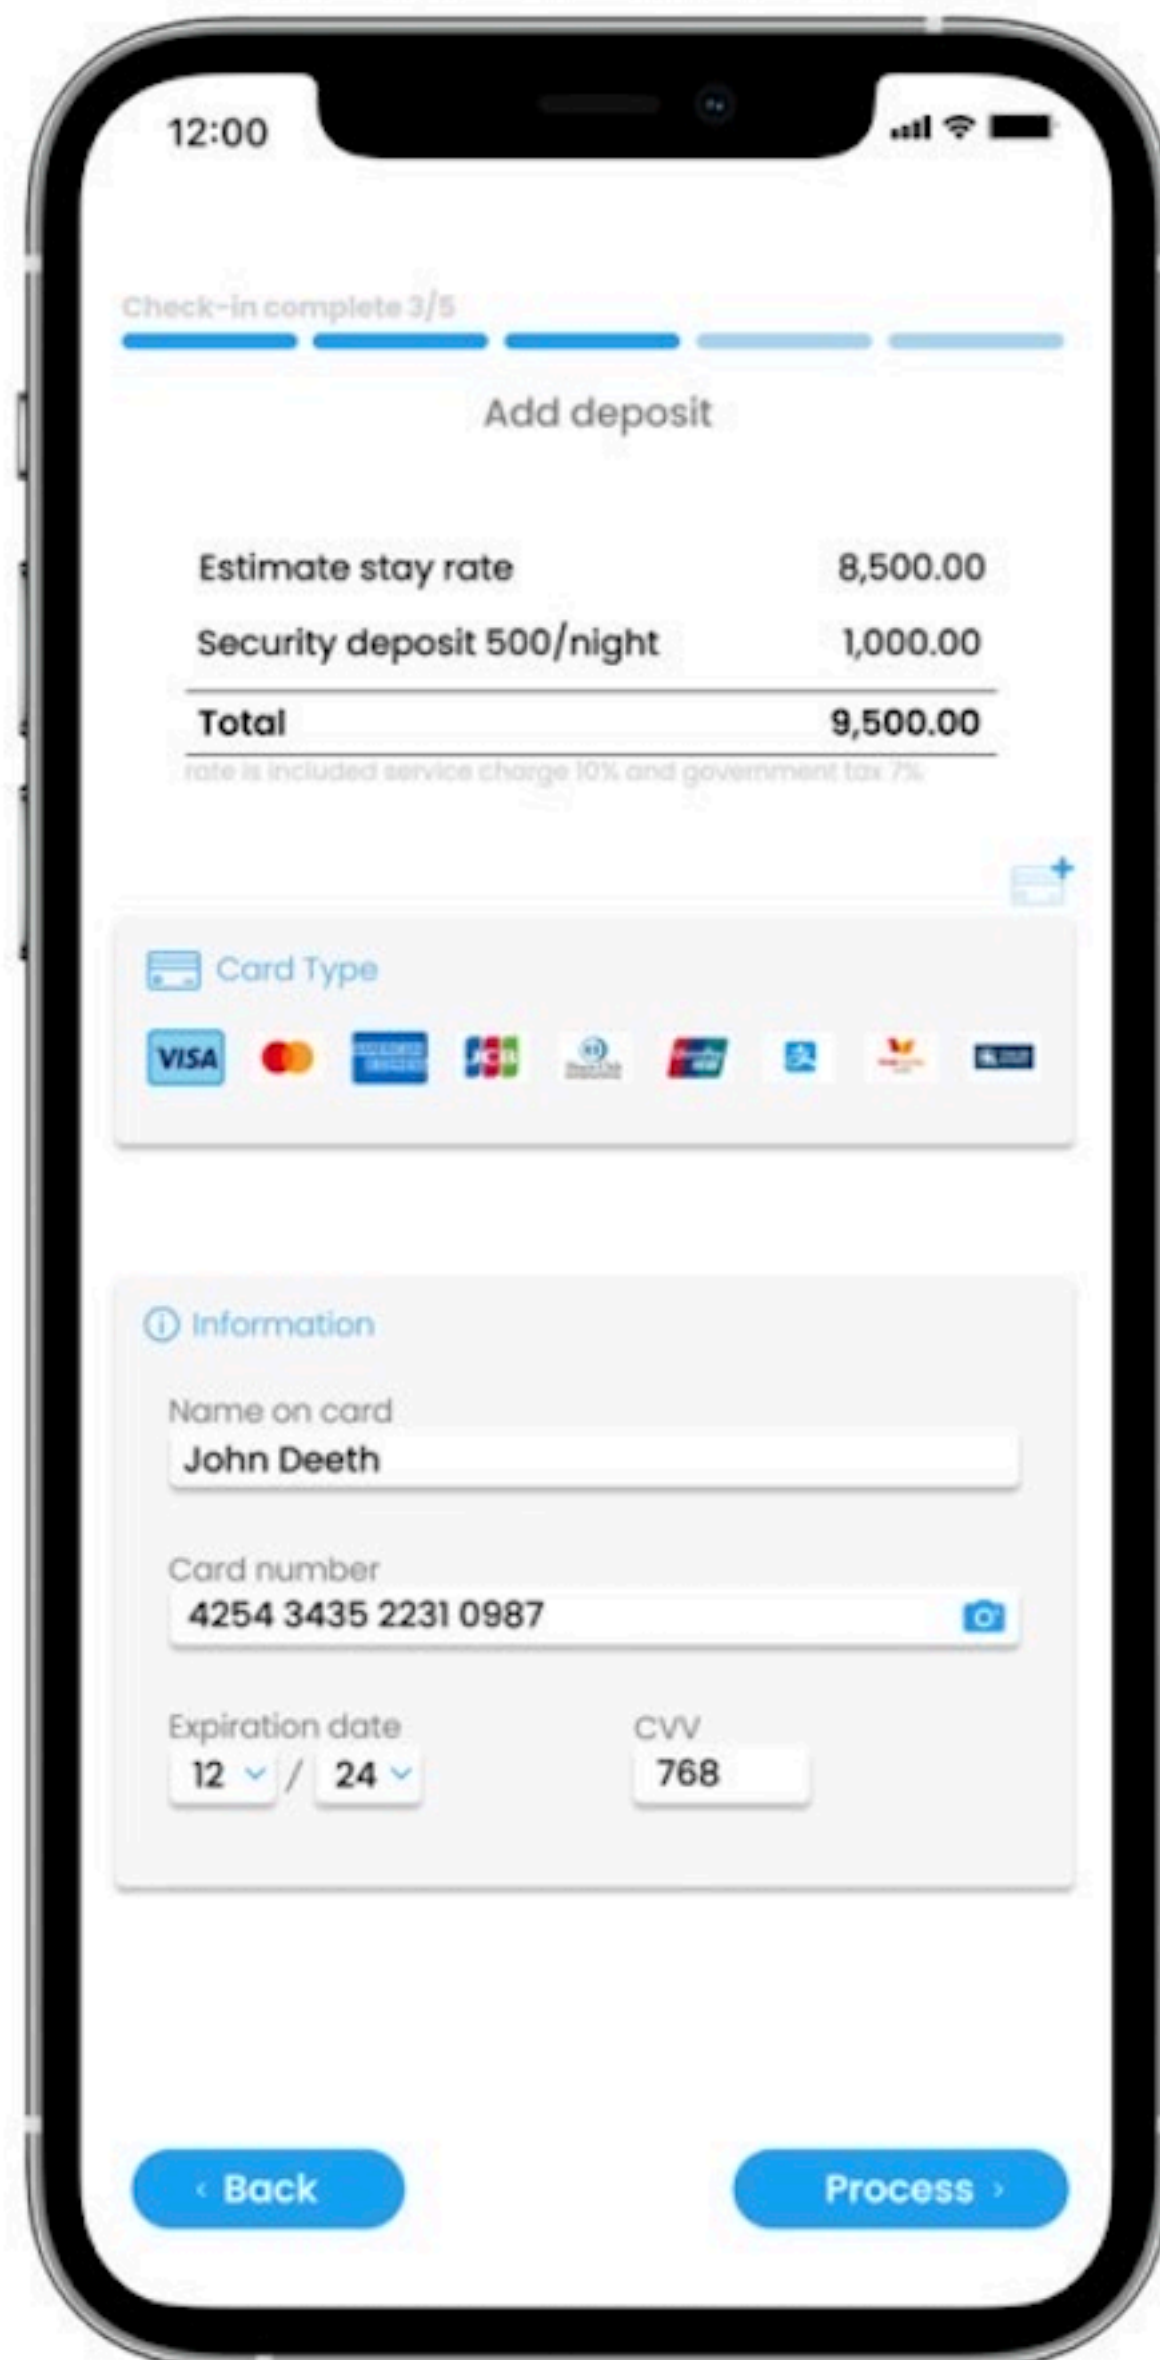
12:00

Check-in complete 3/5

Add deposit

| Estimate stay rate | 8,500.00 |
|---|---|
| Security deposit 500/night | 1,000.00 |
| Total | 9,500.00 |

rate is included service charge 10% and government tax 7%

Card Type

VISA

Information

Name on card
John Deeth

Card number
4254 3435 2231 0987

Expiration date
12 / 24

CVV
768

‹ Back

Process ›